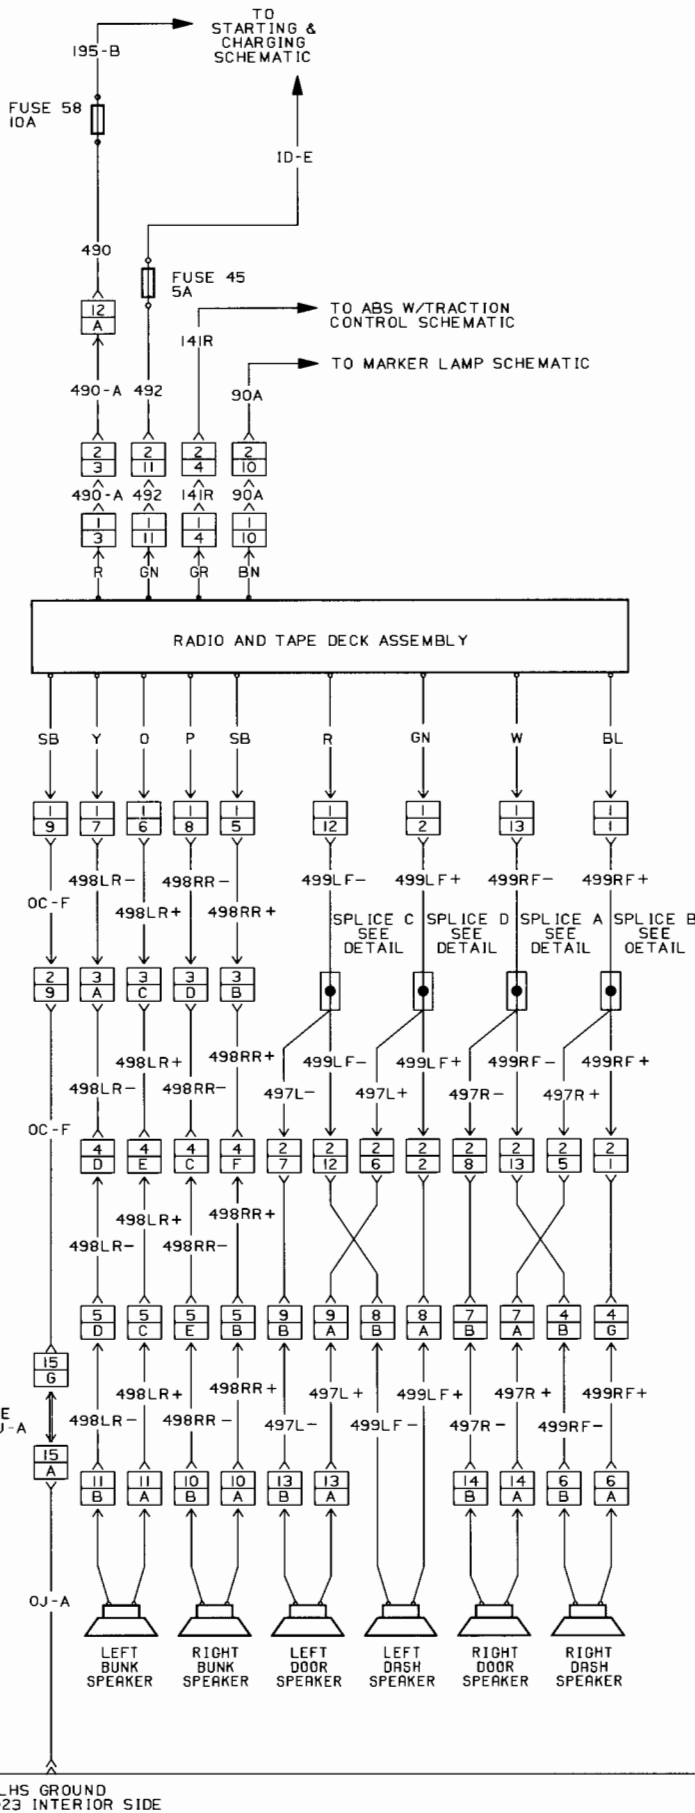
TO STARTING & CHARGING SCHEMATIC

195-B

FUSE 58 10A

ID-E

490

FUSE 45 5A

12 A

TO ABS W/TRACTION CONTROL SCHEMATIC

141R

TO MARKER LAMP SCHEMATIC

90A

490-A 492

2 3 | 2 11 | 2 4 | 2 10

490-A 492 141R 90A

1 3 | 1 11 | 1 4 | 1 10

R GN GR BN

RADIO AND TAPE DECK ASSEMBLY

SB Y O P SB R GN W BL

1 9 | 1 7 | 1 6 | 1 8 | 1 5 | 1 12 | 1 2 | 1 13 | 1 1

498LR− 498RR− 499LF− 499LF+ 499RF− 499RF+

OC-F

498LR+ 498RR+

SPLICE C SEE DETAIL SPLICE D SEE DETAIL SPLICE A SEE DETAIL SPLICE B SEE DETAIL

2 9 | 3 A | 3 C | 3 D | 3 B

498LR+ 498RR+ 499LF− 499LF+ 499RF− 499RF+

498LR− 498RR− 497L− 497L+ 497R− 497R+

OC-F

4 D | 4 E | 4 C | 4 F | 2 7 | 2 12 | 2 6 | 2 2 | 2 8 | 2 13 | 2 5 | 2 1

498LR+ 498RR+

498LR− 498RR−

5 D | 5 C | 5 E | 5 B | 9 B | 9 A | 8 B | 8 A | 7 B | 7 A | 4 B | 4 G

15 G

498LR+ 498RR+ 497L+ 499LF+ 497R+ 499RF+

E
J-A

15 A

498LR− 498RR− 497L− 499LF− 497R− 499RF−

11 B | 11 A | 10 B | 10 A | 13 B | 13 A | 14 B | 14 A | 6 B | 6 A

OJ-A

LEFT BUNK SPEAKER | RIGHT BUNK SPEAKER | LEFT DOOR SPEAKER | LEFT DASH SPEAKER | RIGHT DOOR SPEAKER | RIGHT DASH SPEAKER

LHS GROUND
23 INTERIOR SIDE